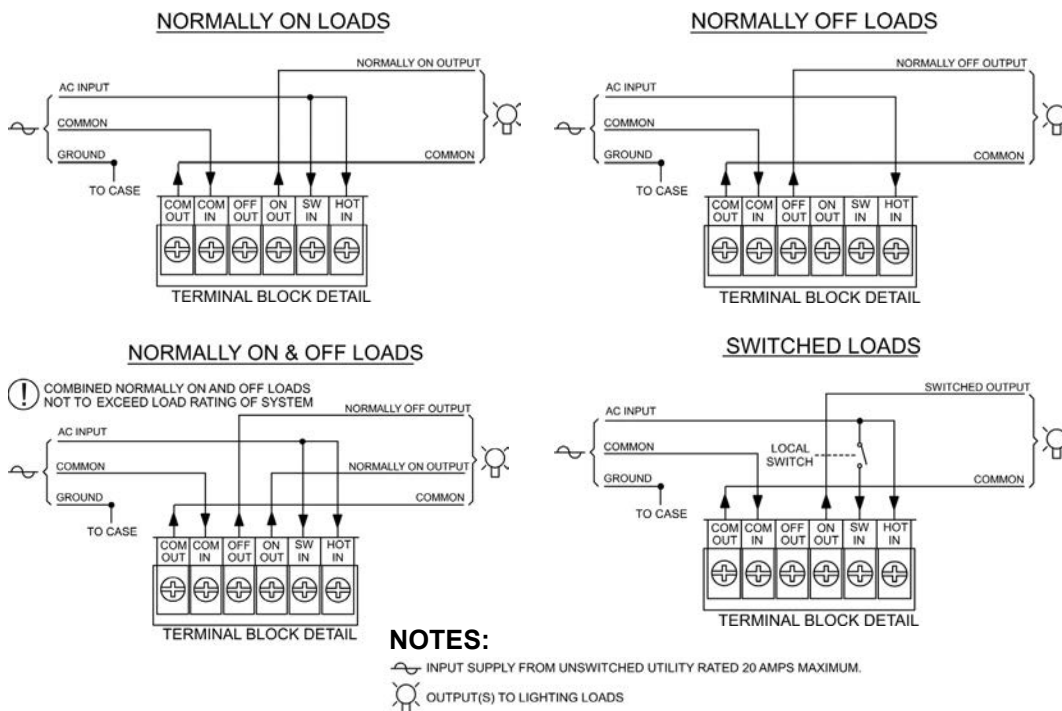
NORMALLY ON LOADS

NORMALLY ON OUTPUT
AC INPUT
COMMON
GROUND
TO CASE
COMMON

| COM OUT | COM IN | OFF OUT | ON OUT | SW IN | HOT IN |
|---|---|---|---|---|---|

TERMINAL BLOCK DETAIL

NORMALLY OFF LOADS

NORMALLY OFF OUTPUT
AC INPUT
COMMON
GROUND
TO CASE
COMMON

| COM OUT | COM IN | OFF OUT | ON OUT | SW IN | HOT IN |
|---|---|---|---|---|---|

TERMINAL BLOCK DETAIL

NORMALLY ON & OFF LOADS

COMBINED NORMALLY ON AND OFF LOADS NOT TO EXCEED LOAD RATING OF SYSTEM

NORMALLY OFF OUTPUT
AC INPUT
COMMON
NORMALLY ON OUTPUT
GROUND
COMMON
TO CASE

| COM OUT | COM IN | OFF OUT | ON OUT | SW IN | HOT IN |
|---|---|---|---|---|---|

TERMINAL BLOCK DETAIL

SWITCHED LOADS

SWITCHED OUTPUT
AC INPUT
COMMON
LOCAL SWITCH
GROUND
COMMON
TO CASE

| COM OUT | COM IN | OFF OUT | ON OUT | SW IN | HOT IN |
|---|---|---|---|---|---|

TERMINAL BLOCK DETAIL

NOTES:
INPUT SUPPLY FROM UNSWITCHED UTILITY RATED 20 AMPS MAXIMUM.
OUTPUT(S) TO LIGHTING LOADS